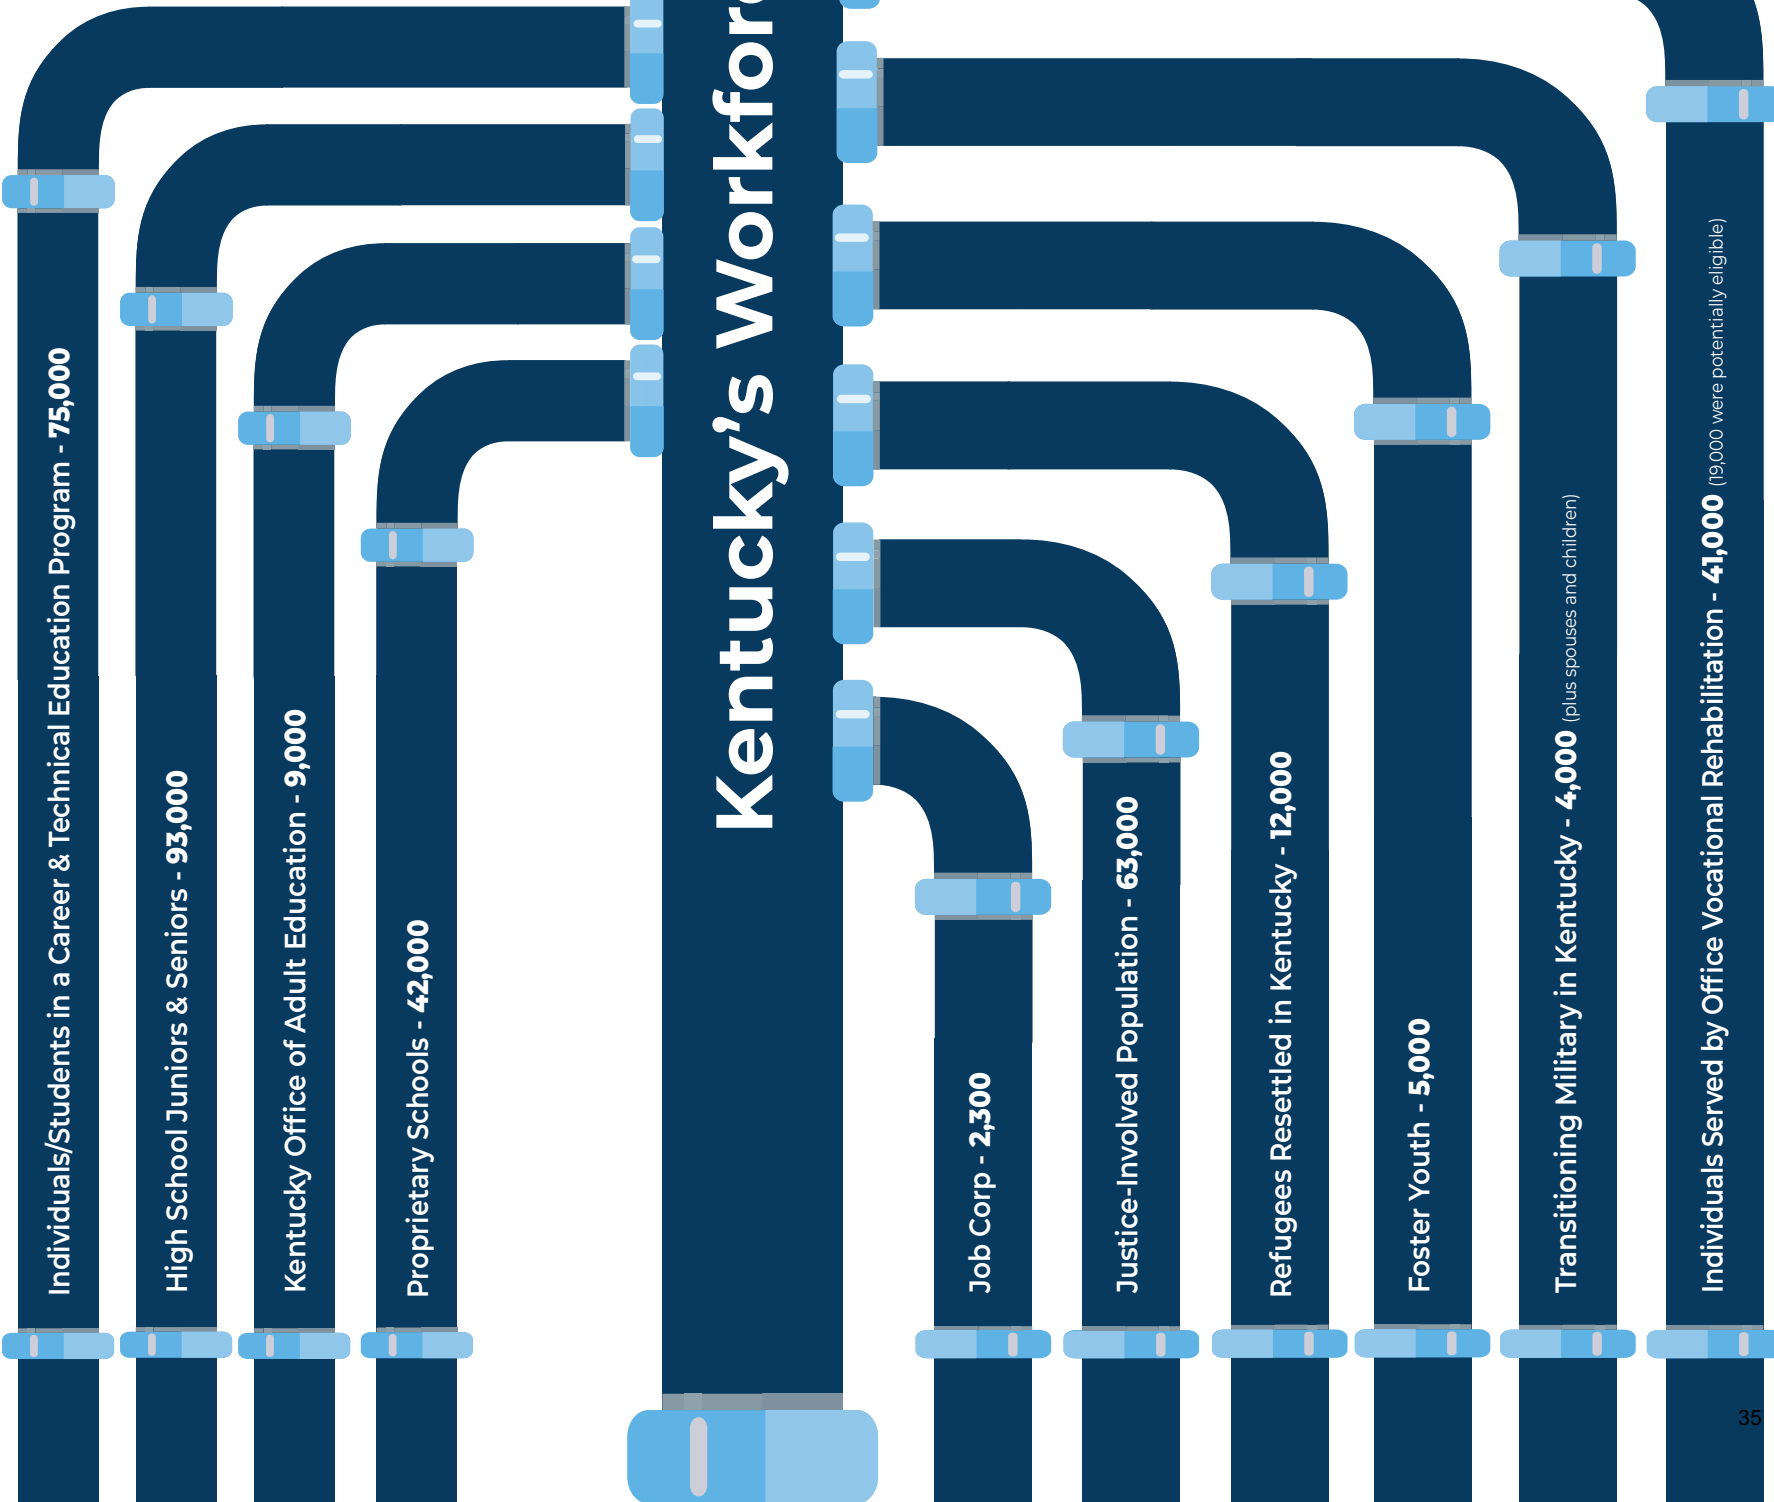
Kentucky's Workfor

Individuals/Students in a Career & Technical Education Program - 75,000

High School Juniors & Seniors - 93,000

Kentucky Office of Adult Education - 9,000

Proprietary Schools - 42,000

Job Corp - 2,300

Justice-Involved Population - 63,000

Refugees Resettled in Kentucky - 12,000

Foster Youth - 5,000

Transitioning Military in Kentucky - 4,000 (plus spouses and children)

Individuals Served by Office Vocational Rehabilitation - 41,000 (19,000 were potentially eligible)

35